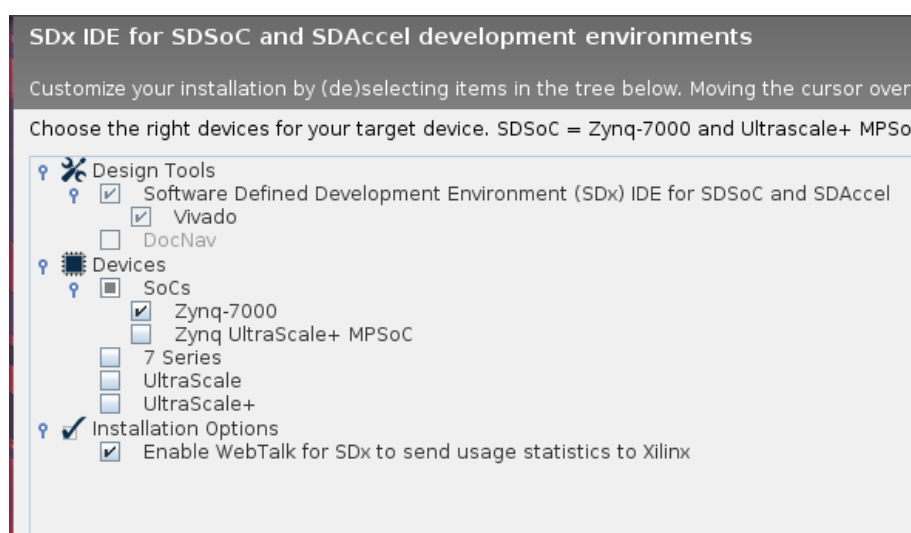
SDx IDE for SDSoC and SDAccel development environments

Customize your installation by (de)selecting items in the tree below. Moving the cursor over

Choose the right devices for your target device. SDSoC = Zynq-7000 and Ultrascale+ MPSo

Design Tools
Software Defined Development Environment (SDx) IDE for SDSoC and SDAccel
Vivado
DocNav
Devices
SoCs
Zynq-7000
Zynq UltraScale+ MPSoC
7 Series
UltraScale
UltraScale+
Installation Options
Enable WebTalk for SDx to send usage statistics to Xilinx